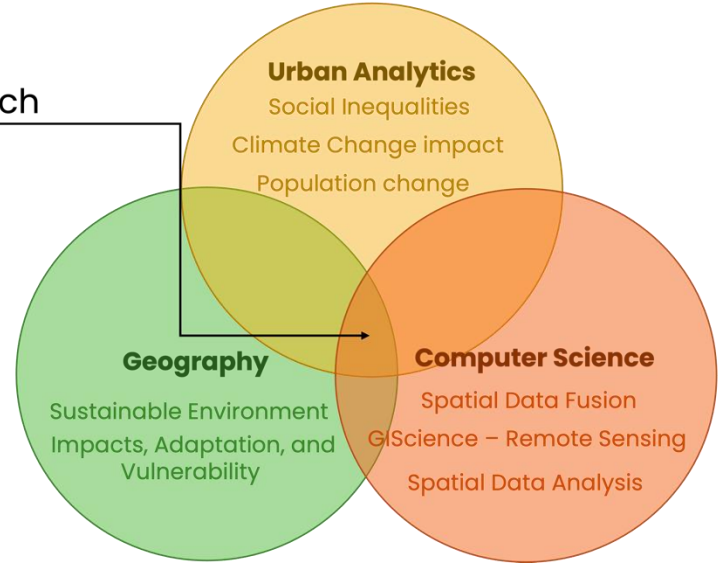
ch

Urban Analytics
Social Inequalities
Climate Change impact
Population change

Geography
Sustainable Environment
Impacts, Adaptation, and Vulnerability

Computer Science
Spatial Data Fusion
GIScience – Remote Sensing
Spatial Data Analysis